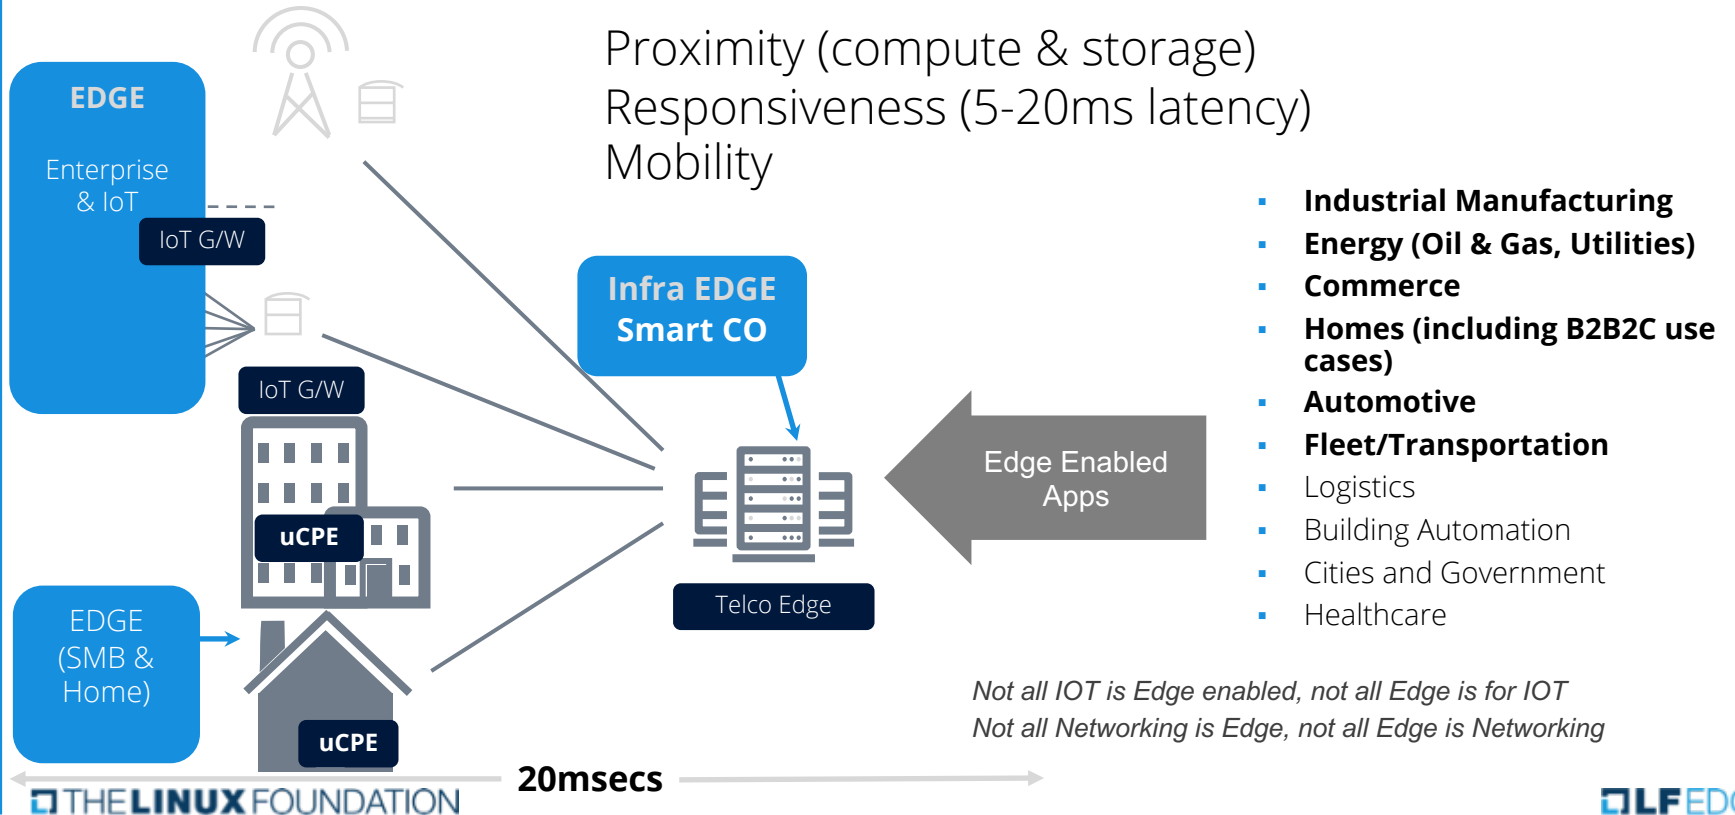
EDGE

Enterprise & IoT

IoT G/W

IoT G/W

uCPE

EDGE (SMB & Home)

uCPE

Proximity (compute & storage)
Responsiveness (5-20ms latency)
Mobility

Infra EDGE Smart CO

Telco Edge

Edge Enabled Apps

- Industrial Manufacturing
- Energy (Oil & Gas, Utilities)
- Commerce
- Homes (including B2B2C use cases)
- Automotive
- Fleet/Transportation
- Logistics
- Building Automation
- Cities and Government
- Healthcare

Not all IOT is Edge enabled, not all Edge is for IOT
Not all Networking is Edge, not all Edge is Networking

20msecs

THE LINUX FOUNDATION

LF ED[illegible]